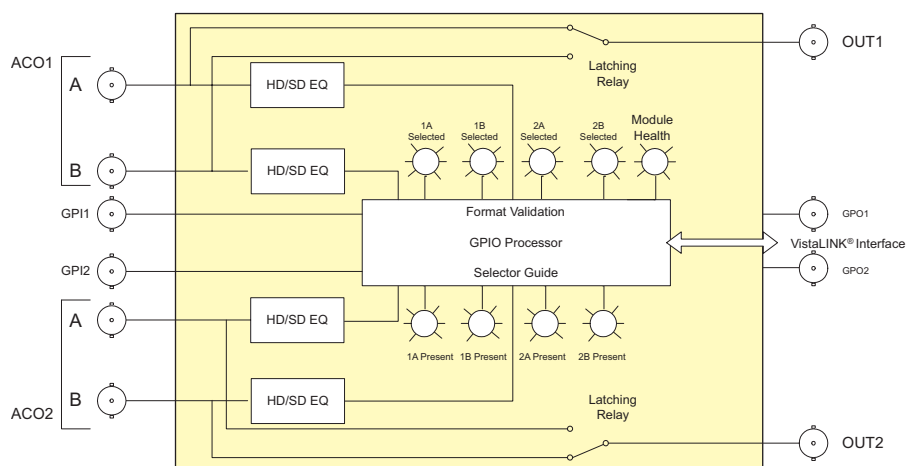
OUT1

Latching Relay

ACO1

A

HD/SD EQ

1A Selected

1B Selected

2A Selected

2B Selected

Module Health

B

HD/SD EQ

GPI1

Format Validation

GPO1

GPIO Processor

VistaLINK® Interface

GPI2

Selector Guide

GPO2

A

HD/SD EQ

1A Present

1B Present

2A Present

2B Present

B

HD/SD EQ

ACO2

Latching Relay

OUT2